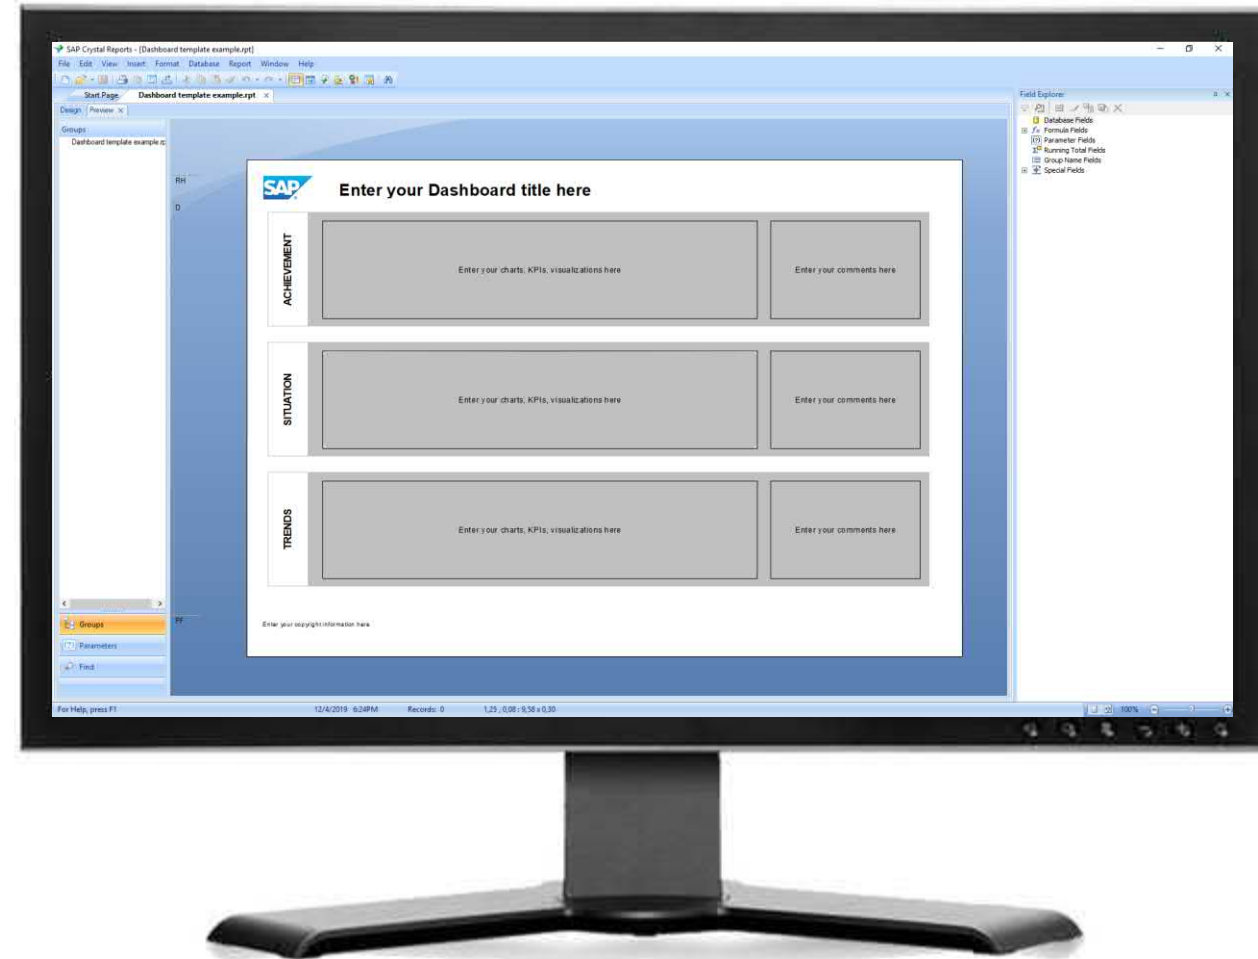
SAP Crystal Reports - [Dashboard template example.rpt]

File Edit View Insert Format Database Report Window Help

Start Page Dashboard template example.rpt ×

Design Preview ×

Groups

Dashboard template example.r

RH

D

PF

Groups

Parameters

Find

SAP

Enter your Dashboard title here

ACHIEVEMENT

Enter your charts, KPIs, visualizations here

Enter your comments here

SITUATION

Enter your charts, KPIs, visualizations here

Enter your comments here

TRENDS

Enter your charts, KPIs, visualizations here

Enter your comments here

Enter your copyright information here

Field Explorer

Database Fields

Formula Fields

Parameter Fields

Running Total Fields

Group Name Fields

Special Fields

For Help, press F1

12/4/2019 6:24PM

Records: 0

1,25 , 0,08 : 9,58 x 0,30

100%